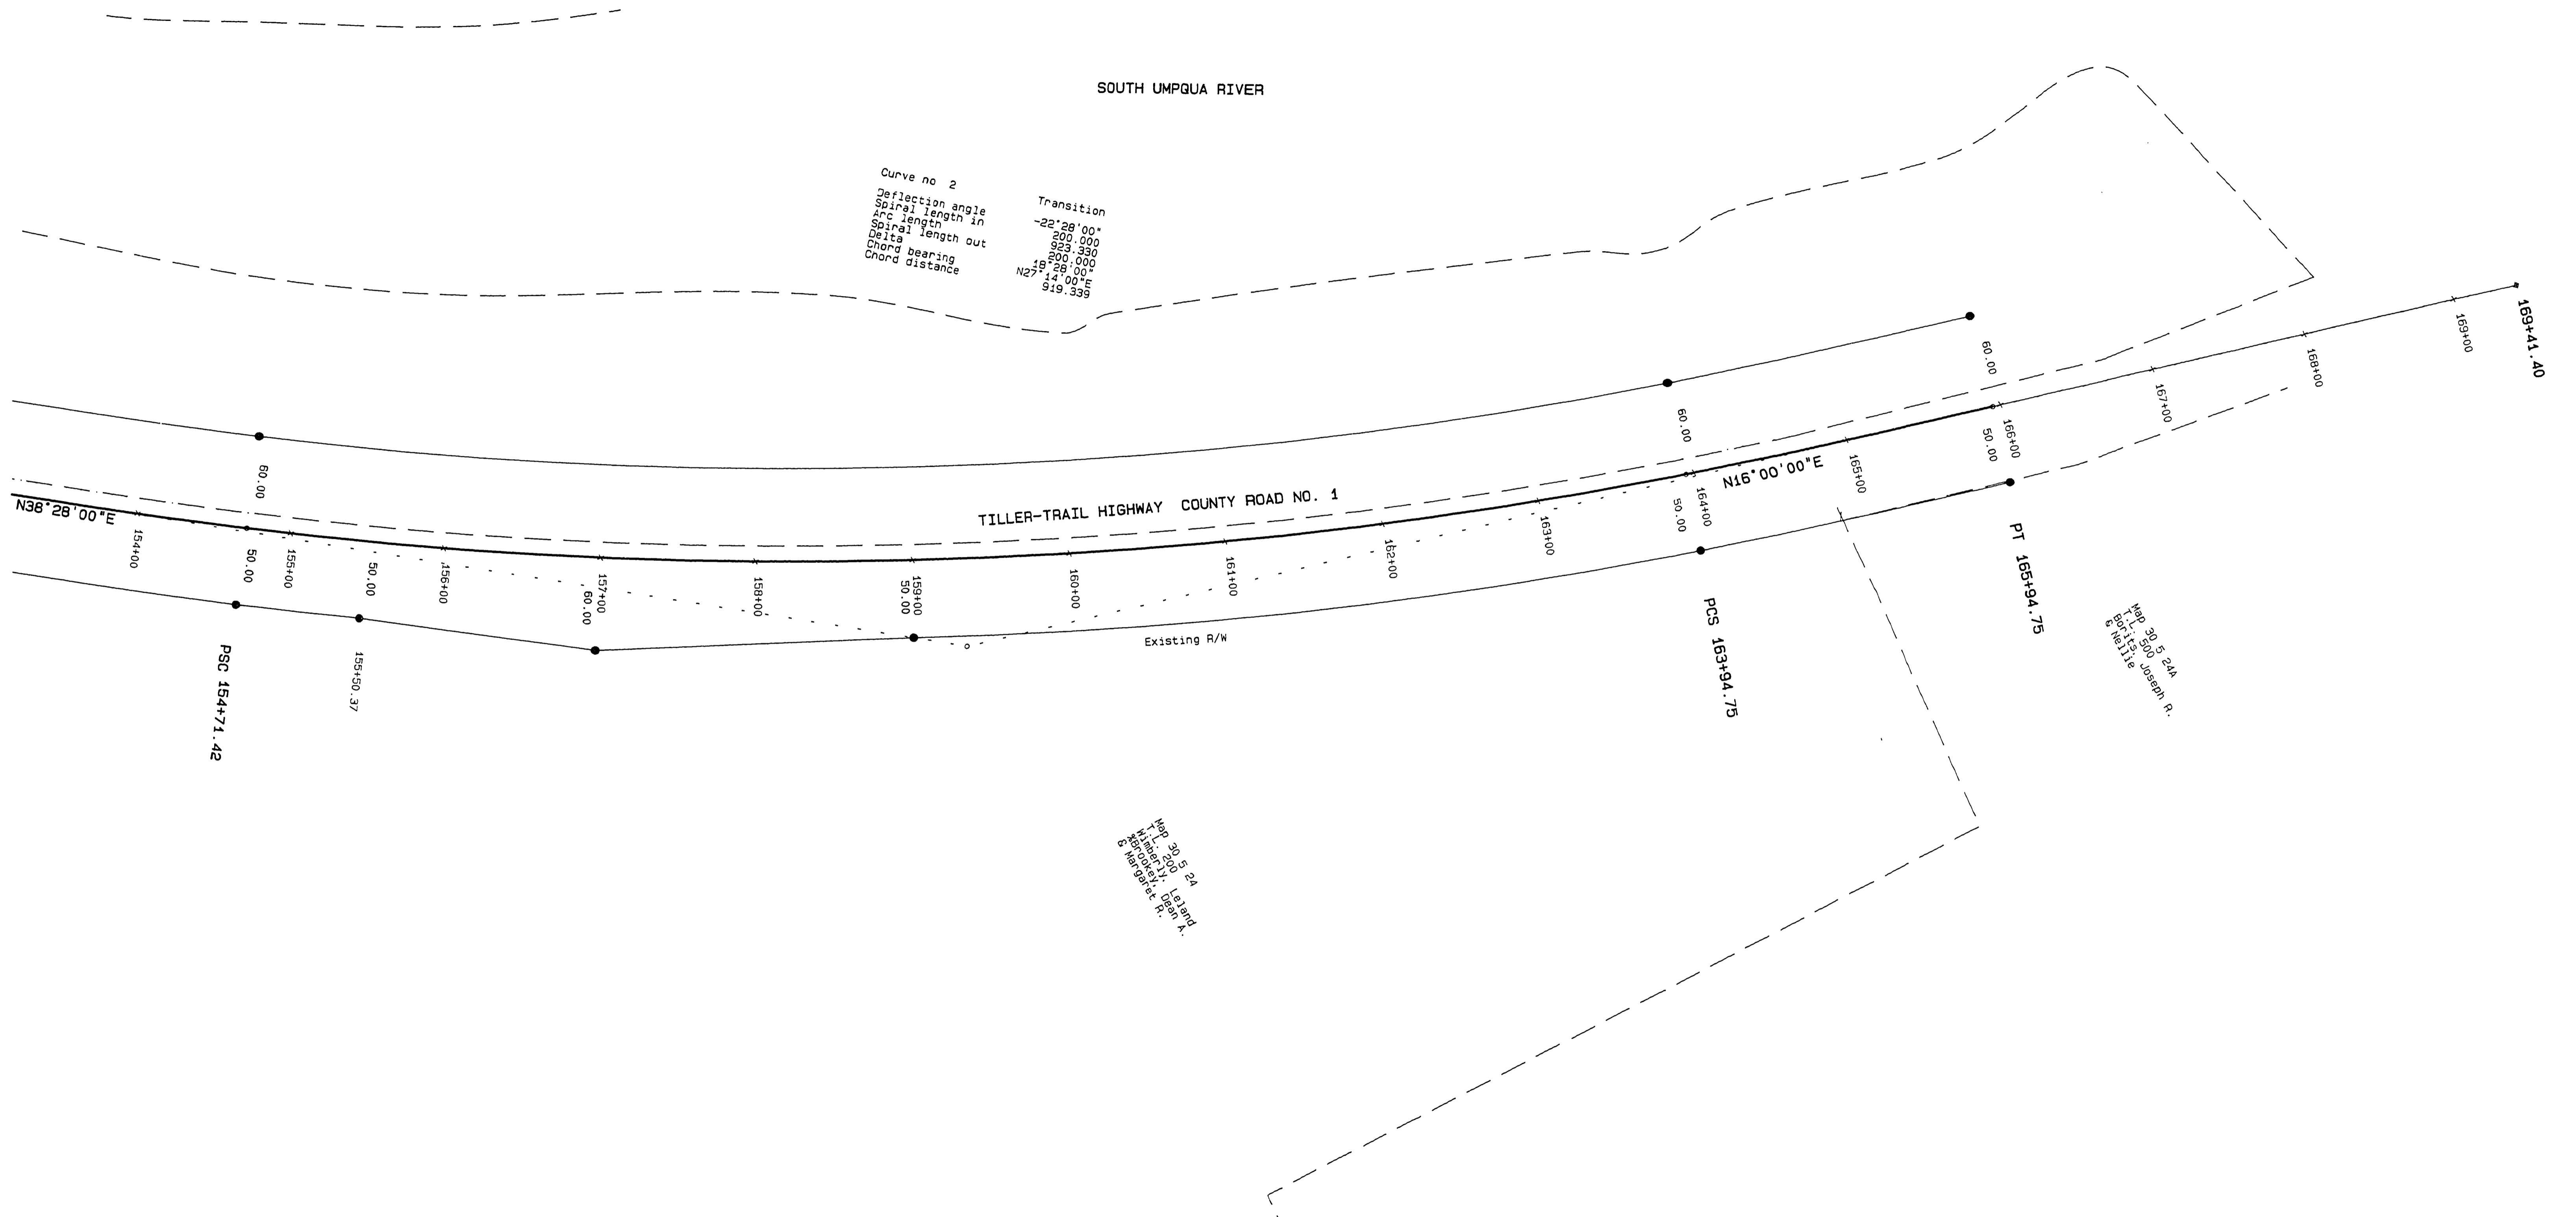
SOUTH UMPQUA RIVER

Curve no 2

| | Transition |
|---|---|
| Deflection angle | -22°28'00" |
| Spiral length in | 200.000 |
| Arc length | 923.330 |
| Spiral length out | 200.000 |
| Delta | 18°28'00" |
| Chord bearing | N27°14'00"E |
| Chord distance | 919.339 |

169+41.40

60.00

60.00

169+00

168+00

167+00

166+00

50.00

165+00

N16°00'00"E

164+00

50.00

60.00

TILLER-TRAIL HIGHWAY COUNTY ROAD NO. 1

N38°28'00"E

154+00

50.00

155+00

50.00

156+00

157+00

60.00

158+00

159+00

50.00

160+00

161+00

162+00

163+00

Existing R/W

PSC 154+71.42

155+50.37

PCS 163+94.75

PT 165+94.75

Map 30 5 24A
T.L. 500
Borits, Joseph R.
& Nellie

Map 30 5 24
T.L. 200
Wimberly, Leland
& Brookey, Dean A.
& Margaret R.